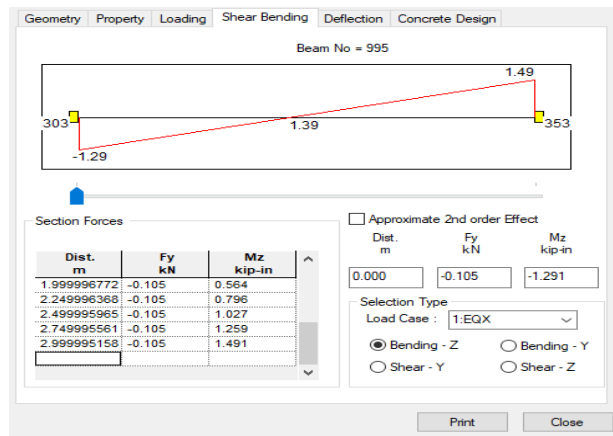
Geometry | Property | Loading | Shear Bending | Deflection | Concrete Design

Beam No = 995

1.49
303
1.39
353
-1.29

Section Forces

| Dist. m | Fy kN | Mz kip-in |
|---|---|---|
| 1.999996772 | -0.105 | 0.564 |
| 2.249996368 | -0.105 | 0.796 |
| 2.499995965 | -0.105 | 1.027 |
| 2.749995561 | -0.105 | 1.259 |
| 2.999995158 | -0.105 | 1.491 |
| | | |

Approximate 2nd order Effect

Dist. m
Fy kN
Mz kip-in
0.000
-0.105
-1.291

Selection Type
Load Case : 1:EQX
Bending - Z
Bending - Y
Shear - Y
Shear - Z

Print
Close